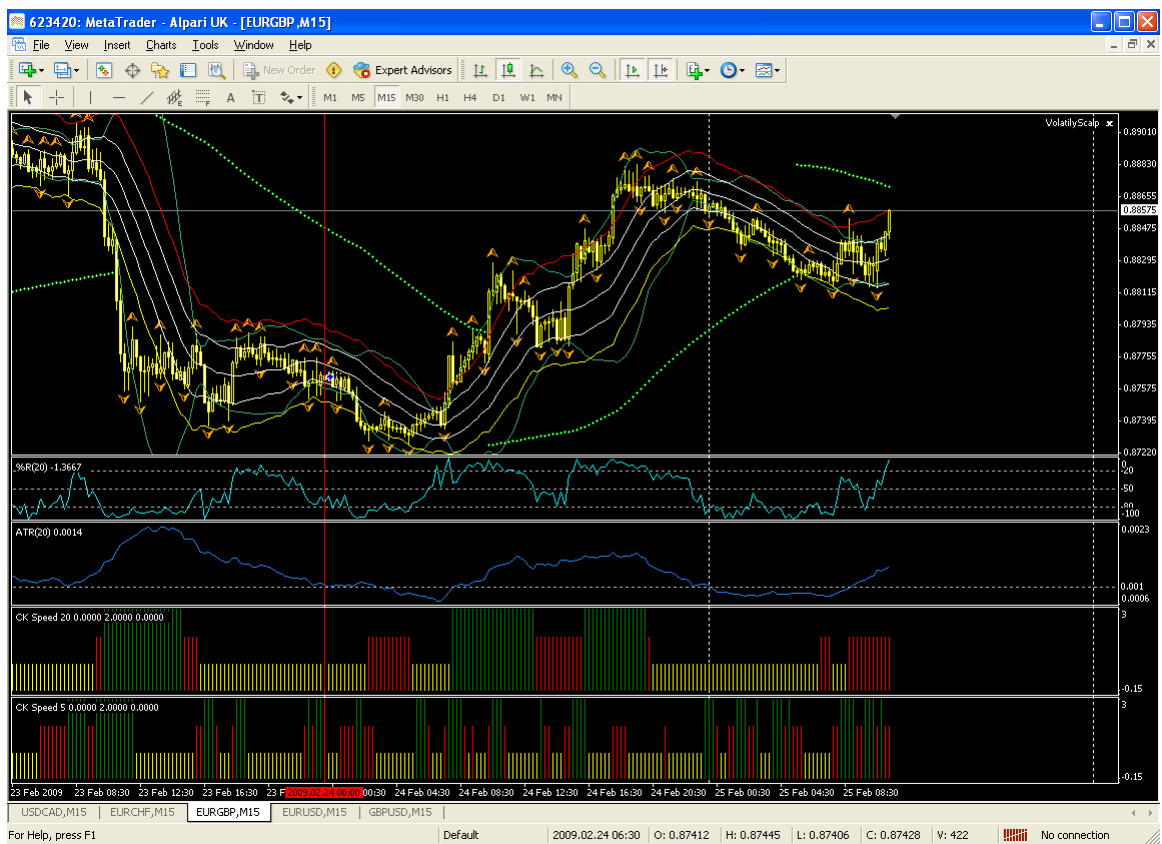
623420: MetaTrader - Alpari UK - [EURGBP,M15]

File View Insert Charts Tools Window Help

New Order Expert Advisors

M1 M5 M15 M30 H1 H4 D1 W1 MN

VolatilyScalp

0.89010
0.88830
0.88655
0.88575
0.88475
0.88295
0.88115
0.87935
0.87755
0.87575
0.87395
0.87220

%R(20) -1.3667
0
-20
-50
-80
-100

ATR(20) 0.0014
0.0023
0.001
0.0006

CK Speed 20 0.0000 2.0000 0.0000
3
-0.15

CK Speed 5 0.0000 2.0000 0.0000
3
-0.15

23 Feb 2009 23 Feb 08:30 23 Feb 12:30 23 Feb 16:30 23 F 2009.02.24 06:30 00:30 24 Feb 04:30 24 Feb 08:30 24 Feb 12:30 24 Feb 16:30 24 Feb 20:30 25 Feb 00:30 25 Feb 04:30 25 Feb 08:30

USDCAD,M15 EURCHF,M15 EURGBP,M15 EURUSD,M15 GBPUSD,M15

For Help, press F1 Default 2009.02.24 06:30 O: 0.87412 H: 0.87445 L: 0.87406 C: 0.87428 V: 422 No connection